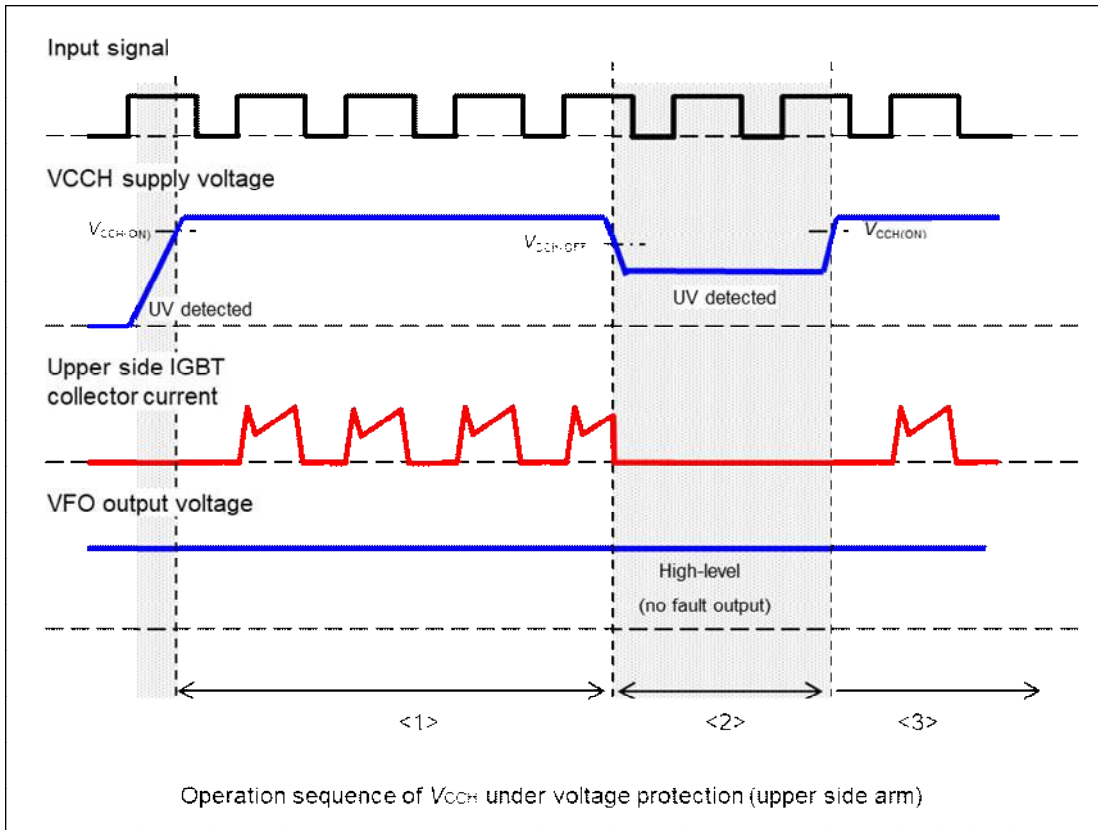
Input signal

VCCH supply voltage

$V_{CCH(ON)}$

$V_{CCH(OFF)}$

$V_{CCH(ON)}$

UV detected

UV detected

Upper side IGBT collector current

VFO output voltage

High-level

(no fault output)

<1>

<2>

<3>

Operation sequence of $V_{CCH}$ under voltage protection (upper side arm)